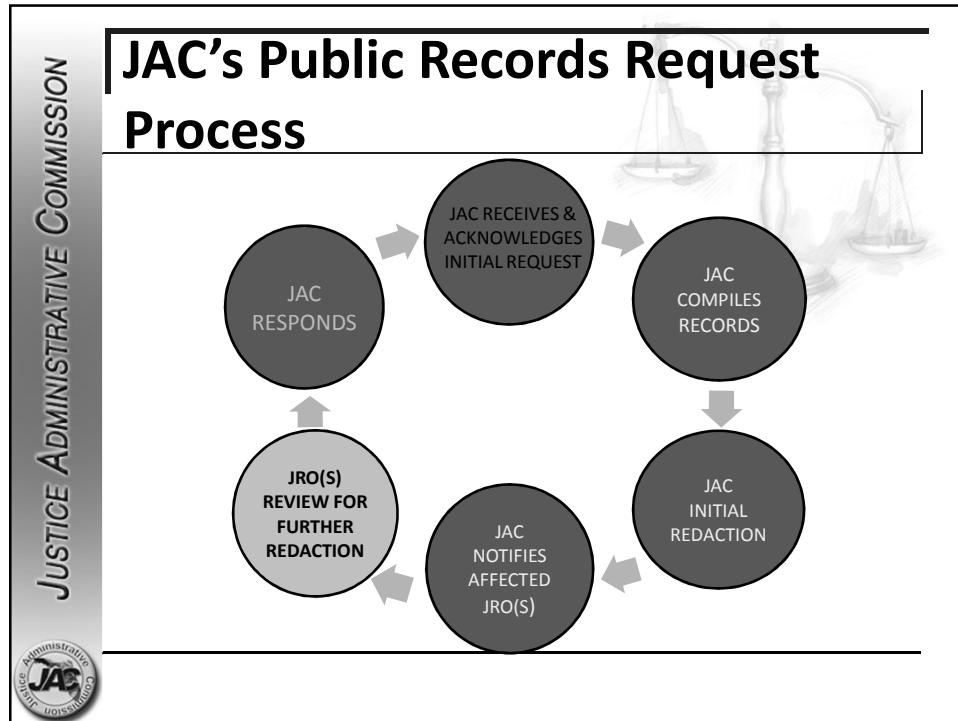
JUSTICE ADMINISTRATIVE COMMISSION

JAC's Public Records Request Process

JAC RECEIVES & ACKNOWLEDGES INITIAL REQUEST

JAC COMPILES RECORDS

JAC INITIAL REDACTION

JAC NOTIFIES AFFECTED JRO(S)

JRO(S) REVIEW FOR FURTHER REDACTION

JAC RESPONDS

Justice Administrative Commission
JAC